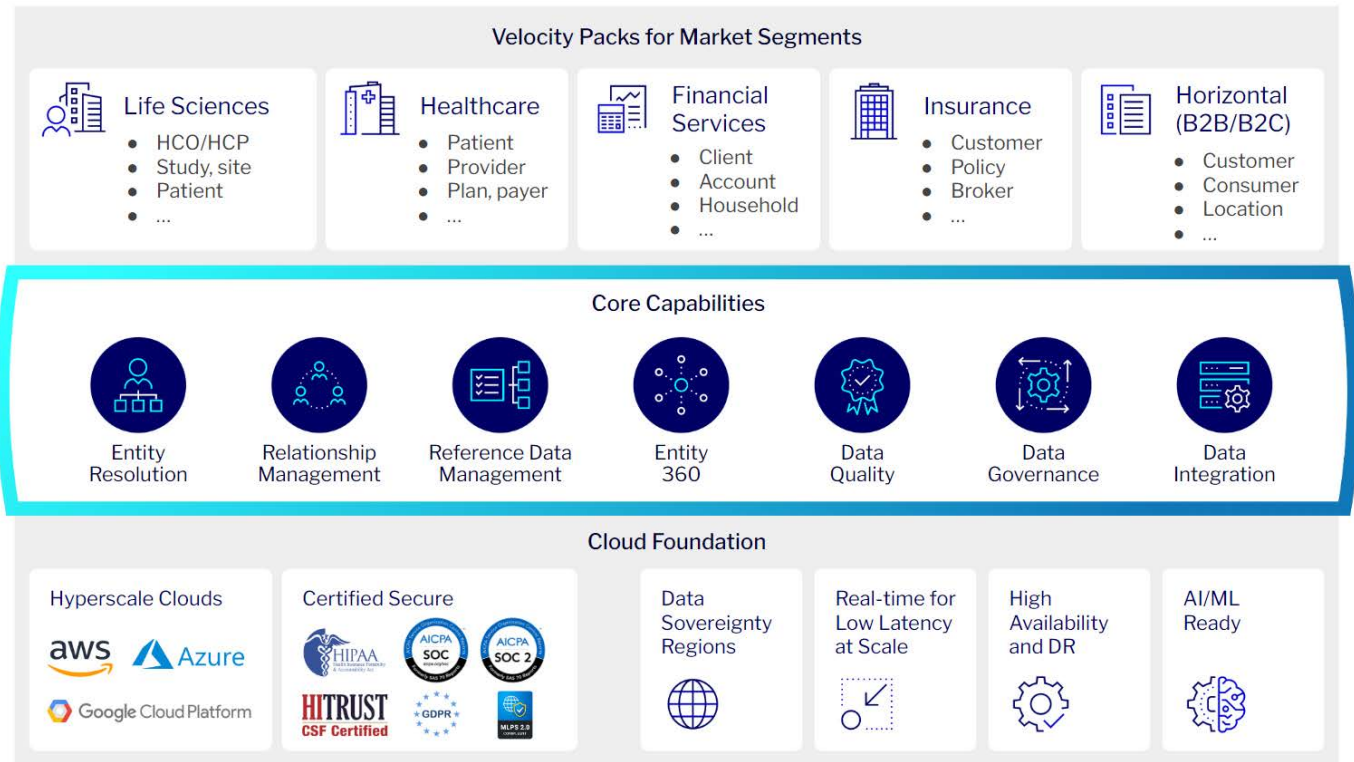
Velocity Packs for Market Segments

Life Sciences
- HCO/HCP
- Study, site
- Patient
- ...

Healthcare
- Patient
- Provider
- Plan, payer
- ...

Financial Services
- Client
- Account
- Household
- ...

Insurance
- Customer
- Policy
- Broker
- ...

Horizontal (B2B/B2C)
- Customer
- Consumer
- Location
- ...

Core Capabilities

Entity Resolution

Relationship Management

Reference Data Management

Entity 360

Data Quality

Data Governance

Data Integration

Cloud Foundation

Hyperscale Clouds

aws

Azure

Google Cloud Platform

Certified Secure

HIPAA

AICPA SOC

AICPA SOC 2

HITRUST CSF Certified

GDPR

MLPS 2.0

Data Sovereignty Regions

Real-time for Low Latency at Scale

High Availability and DR

AI/ML Ready